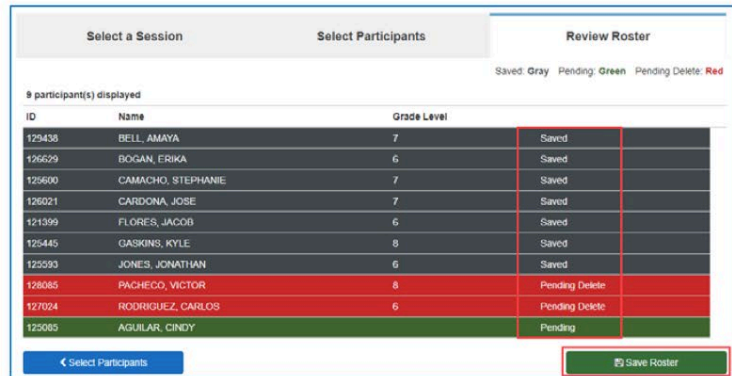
Select a Session | Select Participants | Review Roster

Saved: Gray Pending: Green Pending Delete: Red

9 participant(s) displayed

| ID | Name | Grade Level | |
|---|---|---|---|
| 129438 | BELL, AMAYA | 7 | Saved |
| 126629 | BOGAN, ERIKA | 6 | Saved |
| 125600 | CAMACHO, STEPHANIE | 7 | Saved |
| 126021 | CARDONA, JOSE | 7 | Saved |
| 121399 | FLORES, JACOB | 6 | Saved |
| 125445 | GASKINS, KYLE | 8 | Saved |
| 125593 | JONES, JONATHAN | 6 | Saved |
| 128085 | PACHECO, VICTOR | 8 | Pending Delete |
| 127024 | RODRIGUEZ, CARLOS | 6 | Pending Delete |
| 125085 | AGUILAR, CINDY | | Pending |

< Select Participants

Save Roster